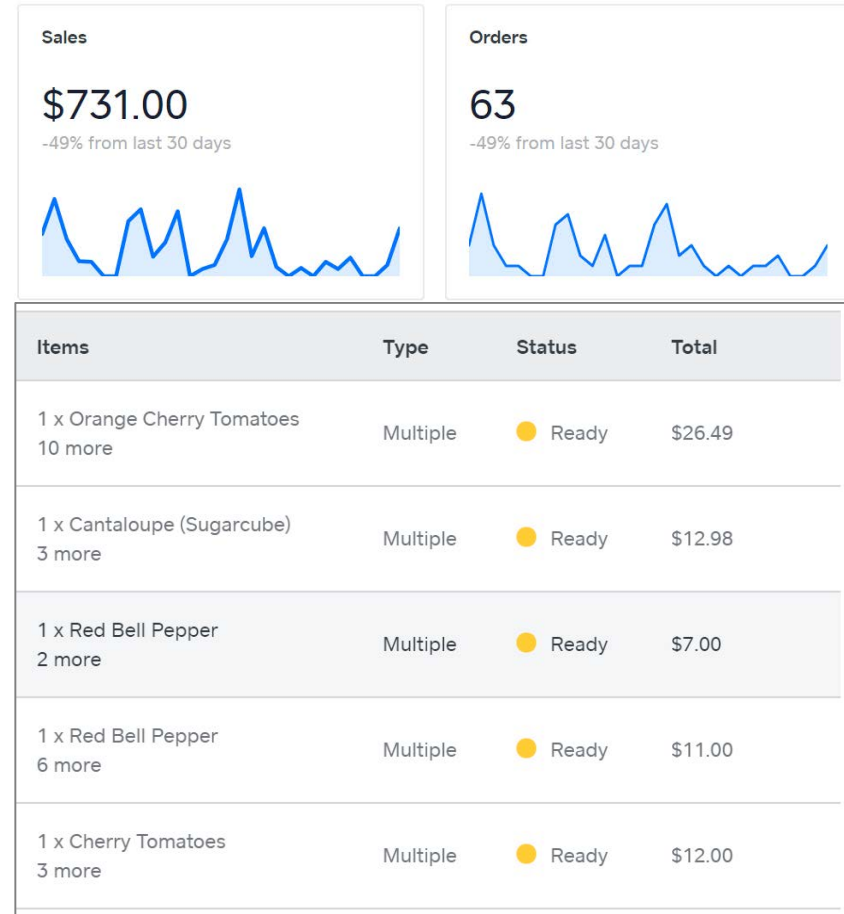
Sales

$731.00
-49% from last 30 days

Orders

63
-49% from last 30 days

| Items | Type | Status | Total |
|---|---|---|---|
| 1 x Orange Cherry Tomatoes 10 more | Multiple | Ready | $26.49 |
| 1 x Cantaloupe (Sugarcube) 3 more | Multiple | Ready | $12.98 |
| 1 x Red Bell Pepper 2 more | Multiple | Ready | $7.00 |
| 1 x Red Bell Pepper 6 more | Multiple | Ready | $11.00 |
| 1 x Cherry Tomatoes 3 more | Multiple | Ready | $12.00 |